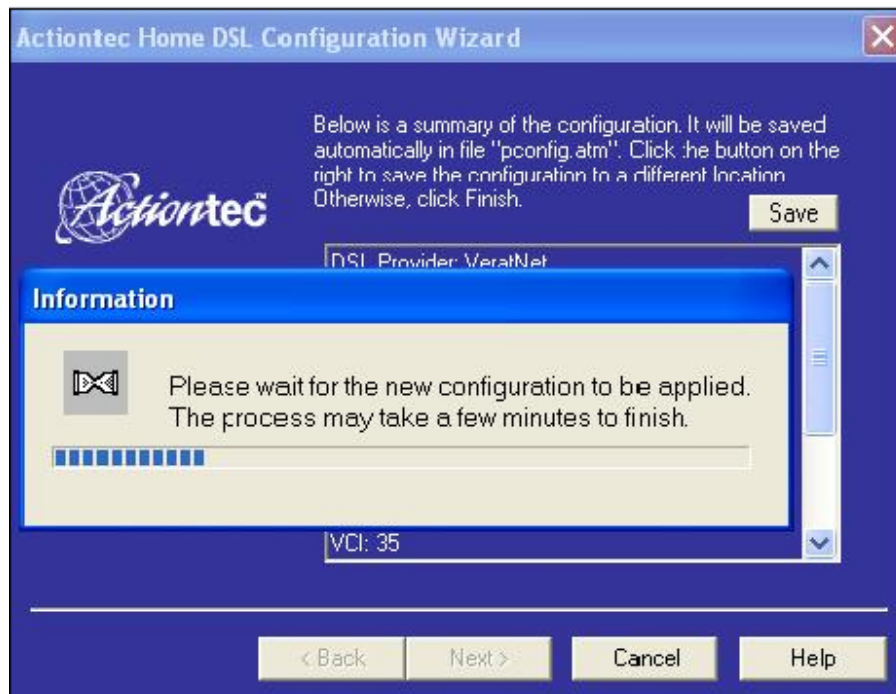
Actiontec Home DSL Configuration Wizard

Below is a summary of the configuration. It will be saved automatically in file "pconfig.atm". Click the button on the right to save the configuration to a different location. Otherwise, click Finish.

Actiontec

Save

DSL Provider: VeratNet

Information

Please wait for the new configuration to be applied. The process may take a few minutes to finish.

VCI: 35

< Back

Next >

Cancel

Help